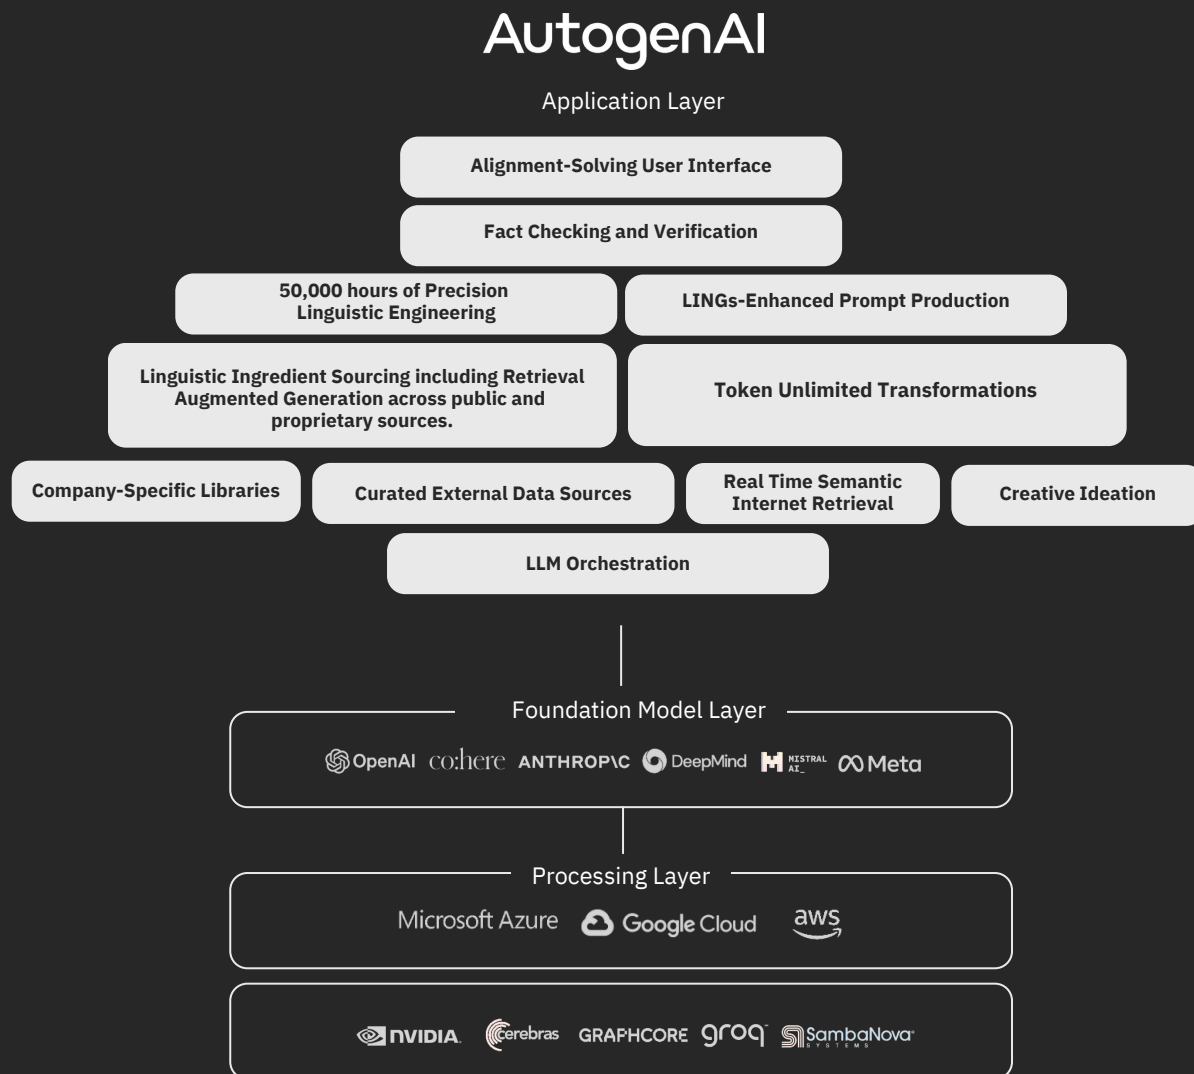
AutogenAI

Application Layer

Alignment-Solving User Interface

Fact Checking and Verification

50,000 hours of Precision Linguistic Engineering

LINGs-Enhanced Prompt Production

Linguistic Ingredient Sourcing including Retrieval Augmented Generation across public and proprietary sources.

Token Unlimited Transformations

Company-Specific Libraries

Curated External Data Sources

Real Time Semantic Internet Retrieval

Creative Ideation

LLM Orchestration

Foundation Model Layer

OpenAI co:here ANTHROP\C DeepMind MISTRAL AI_ Meta

Processing Layer

Microsoft Azure Google Cloud aws

NVIDIA. cerebras GRAPHCORE groq SambaNova SYSTEMS